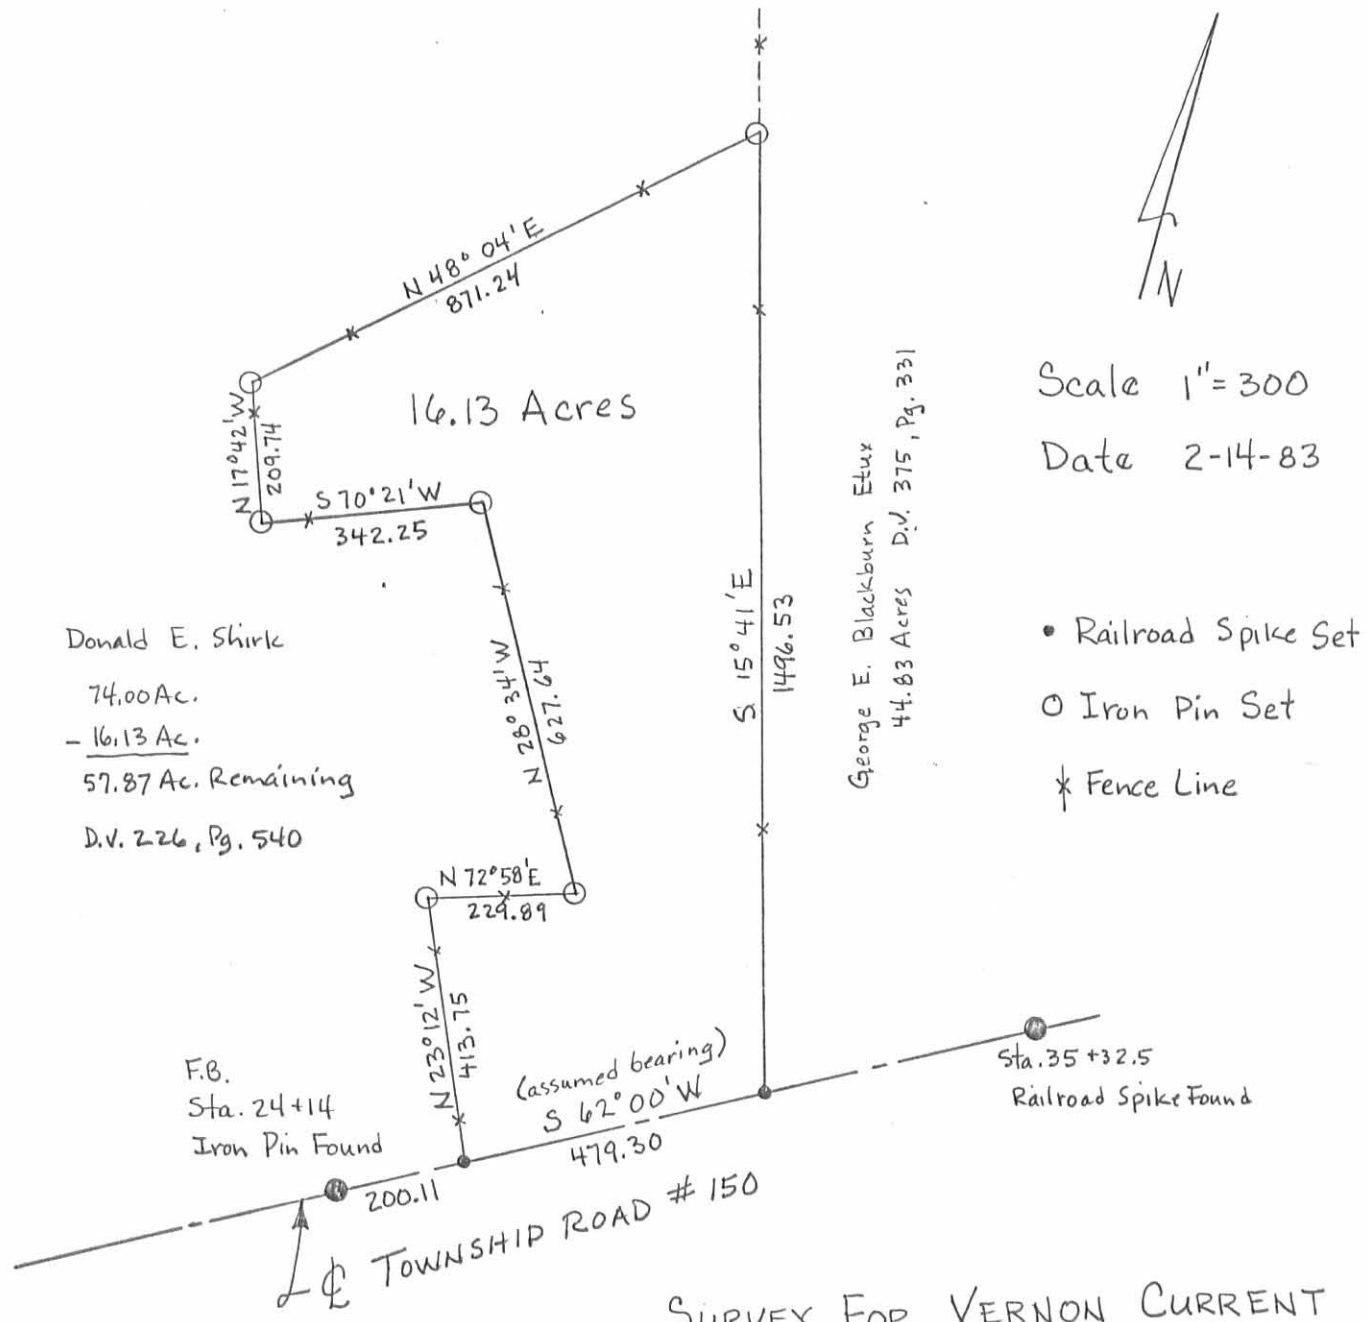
N

Scale 1" = 300

Date 2-14-83

N 48° 04' E
871.24

16.13 Acres

N 17°42' W
209.74

S 70°21' W
342.25

N 28° 34' W
627.64

N 72°58' E
229.89

N 23°12' W
413.75

S 15°41' E
1496.53

George E. Blackburn Etux
44.83 Acres D.V. 375, Pg. 331

• Railroad Spike Set

O Iron Pin Set

* Fence Line

Donald E. Shirk

74.00 Ac.
- 16.13 Ac.
57.87 Ac. Remaining

D.V. 226, Pg. 540

F.B.
Sta. 24+14
Iron Pin Found

(assumed bearing)
S 62° 00' W
479.30

200.11

Sta. 35 + 32.5
Railroad Spike Found

℄ TOWNSHIP ROAD # 150

SURVEY FOR VERNON CURRENT